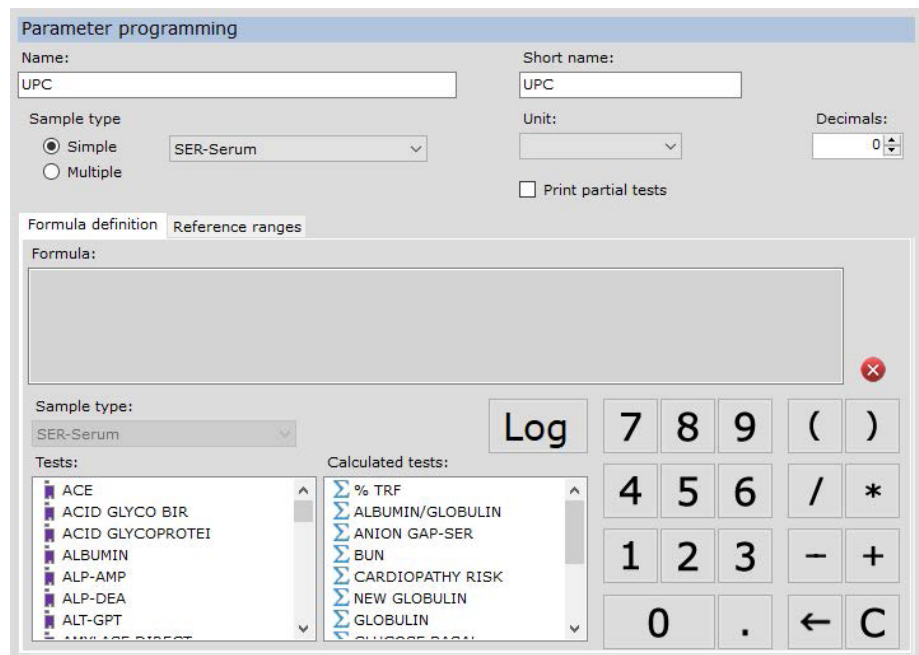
Parameter programming

Name:
UPC

Short name:
UPC

Sample type
Simple
Multiple
SER-Serum

Unit:

Decimals:
0

Print partial tests

Formula definition
Reference ranges

Formula:

Sample type:
SER-Serum

Tests:
ACE
ACID GLYCO BIR
ACID GLYCOPROTEI
ALBUMIN
ALP-AMP
ALP-DEA
ALT-GPT
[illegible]

Calculated tests:
% TRF
ALBUMIN/GLOBULIN
ANION GAP-SER
BUN
CARDIOPATHY RISK
NEW GLOBULIN
GLOBULIN
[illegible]

Log
7 8 9 ( )
4 5 6 / *
1 2 3 – +
0 . ← C